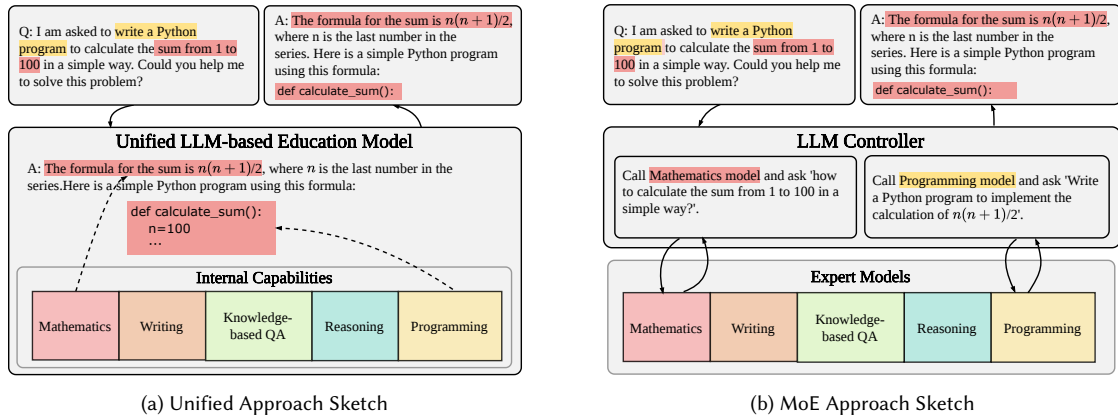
Q: I am asked to write a Python program to calculate the sum from 1 to 100 in a simple way. Could you help me to solve this problem?

A: The formula for the sum is $n(n+1)/2$, where n is the last number in the series. Here is a simple Python program using this formula:

def calculate_sum():

Unified LLM-based Education Model

A: The formula for the sum is $n(n+1)/2$, where $n$ is the last number in the series.Here is a simple Python program using this formula:

def calculate_sum():
n=100
...

Internal Capabilities

| Mathematics | Writing | Knowledge-based QA | Reasoning | Programming |
|---|---|---|---|---|

Q: I am asked to write a Python program to calculate the sum from 1 to 100 in a simple way. Could you help me to solve this problem?

A: The formula for the sum is $n(n+1)/2$, where n is the last number in the series. Here is a simple Python program using this formula:

def calculate_sum():

LLM Controller

Call Mathematics model and ask 'how to calculate the sum from 1 to 100 in a simple way?'.

Call Programming model and ask 'Write a Python program to implement the calculation of $n(n+1)/2$'.

Expert Models

| Mathematics | Writing | Knowledge-based QA | Reasoning | Programming |
|---|---|---|---|---|

(a) Unified Approach Sketch

(b) MoE Approach Sketch